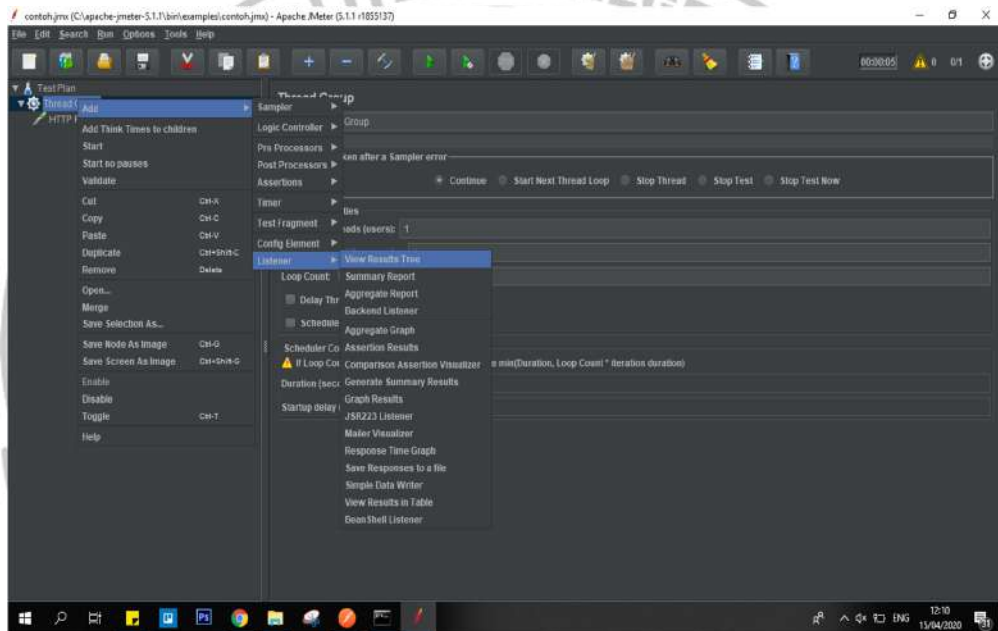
contoh.jmx (C:\apache-jmeter-5.1.1\bin\examples\contoh.jmx) - Apache JMeter (5.1.1 r1855137)

File Edit Search Run Options Tools Help

00:00:05 0 0/1

Test Plan
Thread
HTTP

Add
Add Think Times to children
Start
Start no pauses
Validate
Cut Ctrl-X
Copy Ctrl-C
Paste Ctrl-V
Duplicate Ctrl+Shift-C
Remove Delete
Open...
Merge
Save Selection As...
Save Node As Image Ctrl-G
Save Screen As Image Ctrl+Shift-G
Enable
Disable
Toggle Ctrl-T
Help

Sampler
Logic Controller
Pre Processors
Post Processors
Assertions
Timer
Test Fragment
Config Element
Listener

Thread Group
Group
ken after a Sampler error
Continue Start Next Thread Loop Stop Thread Stop Test Stop Test Now
ties
ads (users): 1
Loop Count
Delay Thr
Schedule
Scheduler Co
If Loop Co
Duration (sec
Startup delay
e min(Duration, Loop Count * iteration duration)

View Results Tree
Summary Report
Aggregate Report
Backend Listener
Aggregate Graph
Assertion Results
Comparison Assertion Visualizer
Generate Summary Results
Graph Results
JSR223 Listener
Mailer Visualizer
Response Time Graph
Save Responses to a file
Simple Data Writer
View Results in Table
BeanShell Listener

ENG 12:10 15/04/2020